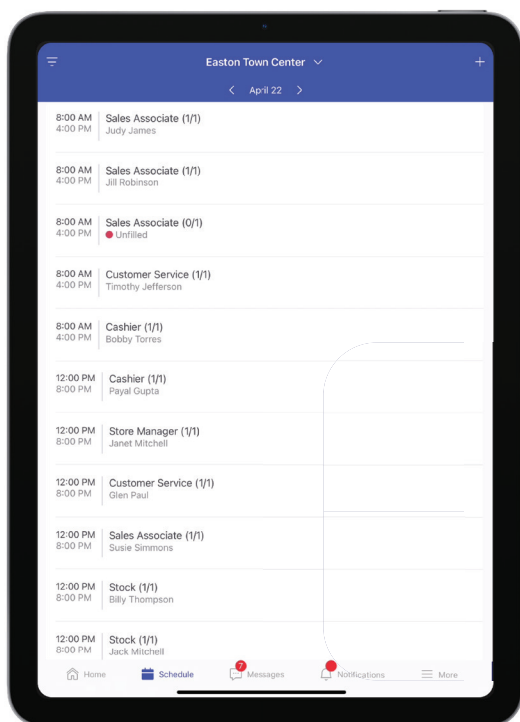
Easton Town Center

April 22

8:00 AM
4:00 PM
Sales Associate (1/1)
Judy James

8:00 AM
4:00 PM
Sales Associate (1/1)
Jill Robinson

8:00 AM
4:00 PM
Sales Associate (0/1)
Unfilled

8:00 AM
4:00 PM
Customer Service (1/1)
Timothy Jefferson

8:00 AM
4:00 PM
Cashier (1/1)
Bobby Torres

12:00 PM
8:00 PM
Cashier (1/1)
Payal Gupta

12:00 PM
8:00 PM
Store Manager (1/1)
Janet Mitchell

12:00 PM
8:00 PM
Customer Service (1/1)
Glen Paul

12:00 PM
8:00 PM
Sales Associate (1/1)
Susie Simmons

12:00 PM
8:00 PM
Stock (1/1)
Billy Thompson

12:00 PM
8:00 PM
Stock (1/1)
Jack Mitchell

Home
Schedule
7
Messages
Notifications
More